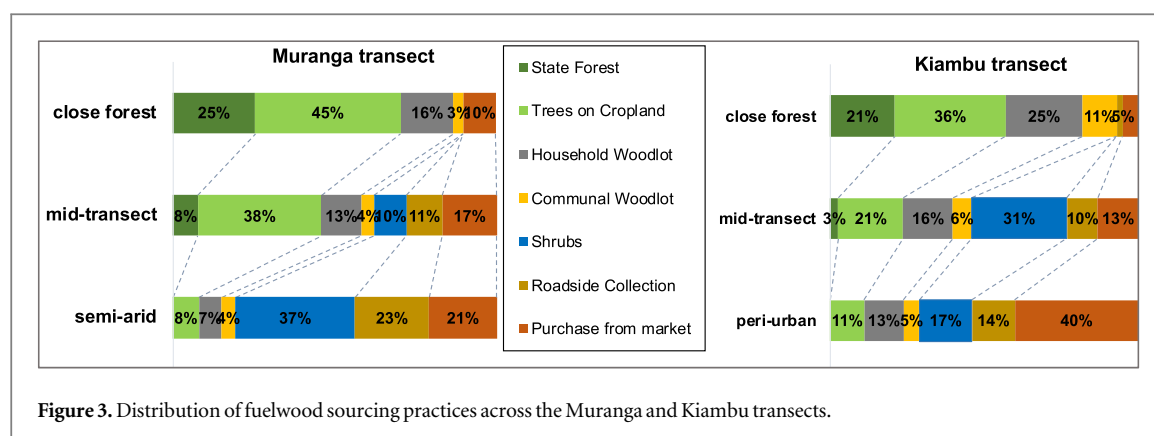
Muranga transect

close forest: 25% | 45% | 16% | 3% | 10%

mid-transect: 8% | 38% | 13% | 4% | 10% | 11% | 17%

semi-arid: 8% | 7% | 4% | 37% | 23% | 21%

State Forest
Trees on Cropland
Household Woodlot
Communal Woodlot
Shrubs
Roadside Collection
Purchase from market

Kiambu transect

close forest: 21% | 36% | 25% | 11% | 5%

mid-transect: 3% | 21% | 16% | 6% | 31% | 10% | 13%

peri-urban: 11% | 13% | 5% | 17% | 14% | 40%

**Figure 3.** Distribution of fuelwood sourcing practices across the Muranga and Kiambu transects.